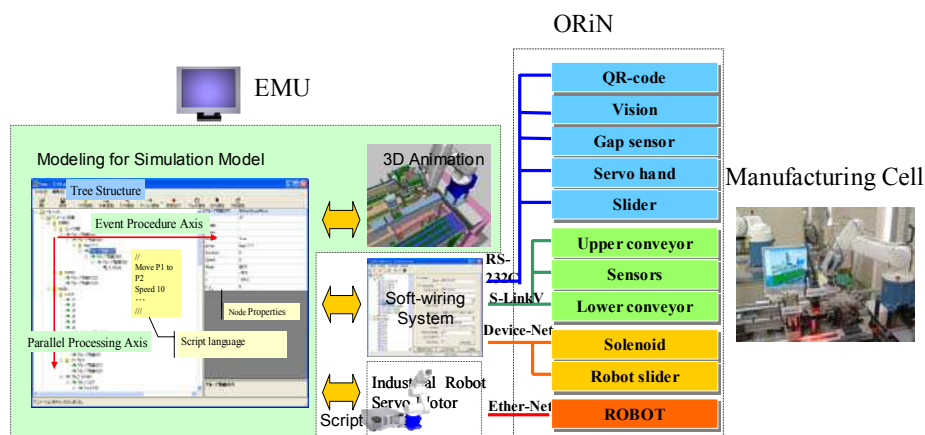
ORiN

EMU

Modeling for Simulation Model

Tree Structure

Event Procedure Axis

//
Move P1 to P2
Speed 10
…
///

Node Properties

Script language

Parallel Processing Axis

3D Animation

Soft-wiring System

Industrial Robot
Servo Motor

Script

RS-232C

S-LinkV

Device-Net

Ether-Net

QR-code

Vision

Gap sensor

Servo hand

Slider

Upper conveyor

Sensors

Lower conveyor

Solenoid

Robot slider

ROBOT

Manufacturing Cell